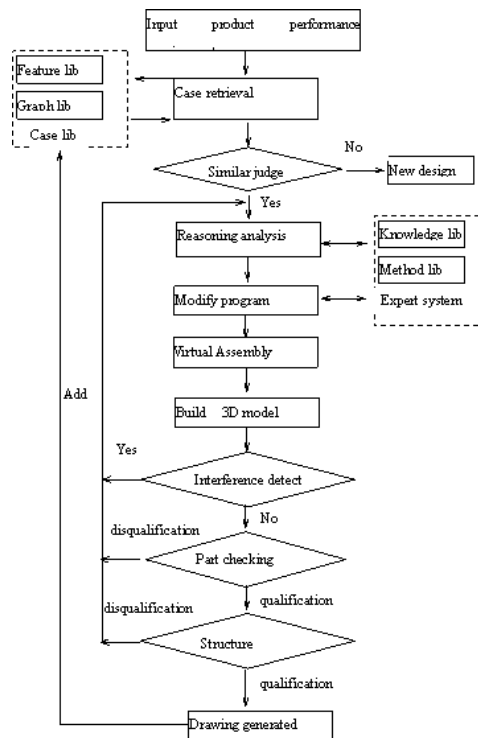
Input product performance

Feature lib

Graph lib

Case lib

Case retrieval

Similar judge

No

New design

Yes

Reasoning analysis

Knowledge lib

Method lib

Expert system

Modify program

Virtual Assembly

Add

Build 3D model

Yes

Interference detect

No

disqualification

Part checking

disqualification

qualification

Structure

qualification

Drawing generated